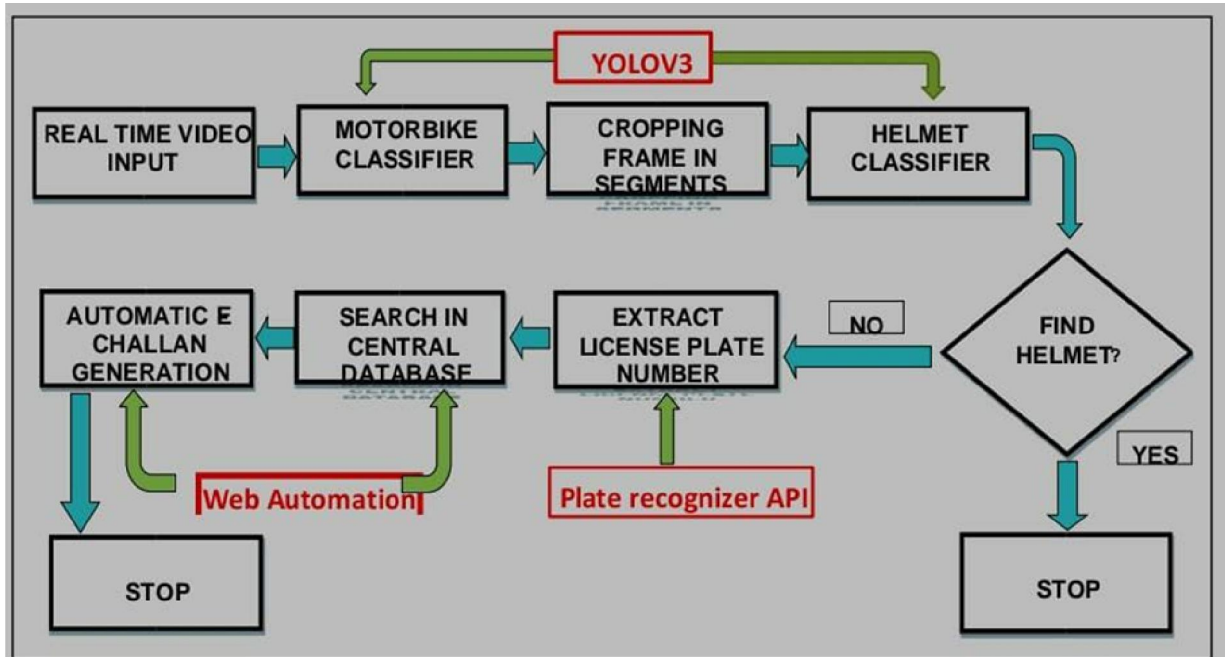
YOLOV3

REAL TIME VIDEO INPUT

MOTORBIKE CLASSIFIER

CROPPING FRAME IN SEGMENTS

HELMET CLASSIFIER

FIND HELMET?

NO

YES

EXTRACT LICENSE PLATE NUMBER

SEARCH IN CENTRAL DATABASE

AUTOMATIC E CHALLAN GENERATION

Web Automation

Plate recognizer API

STOP

STOP